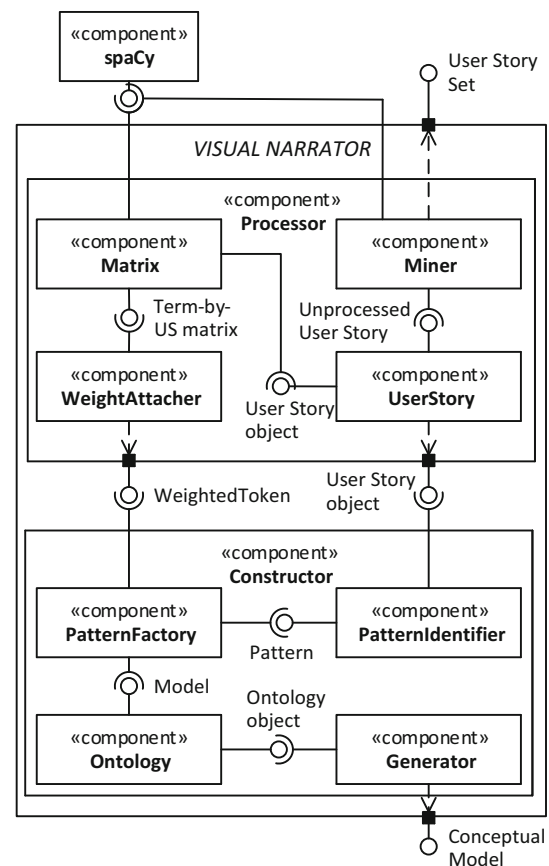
«component»
**spaCy**

User Story Set

*VISUAL NARRATOR*

«component»
**Processor**

«component»
**Matrix**

«component»
**Miner**

Term-by-US matrix

Unprocessed User Story

«component»
**WeightAttacher**

User Story object

«component»
**UserStory**

WeightedToken

User Story object

«component»
**Constructor**

«component»
**PatternFactory**

Pattern

«component»
**PatternIdentifier**

Model

Ontology object

«component»
**Ontology**

«component»
**Generator**

Conceptual Model